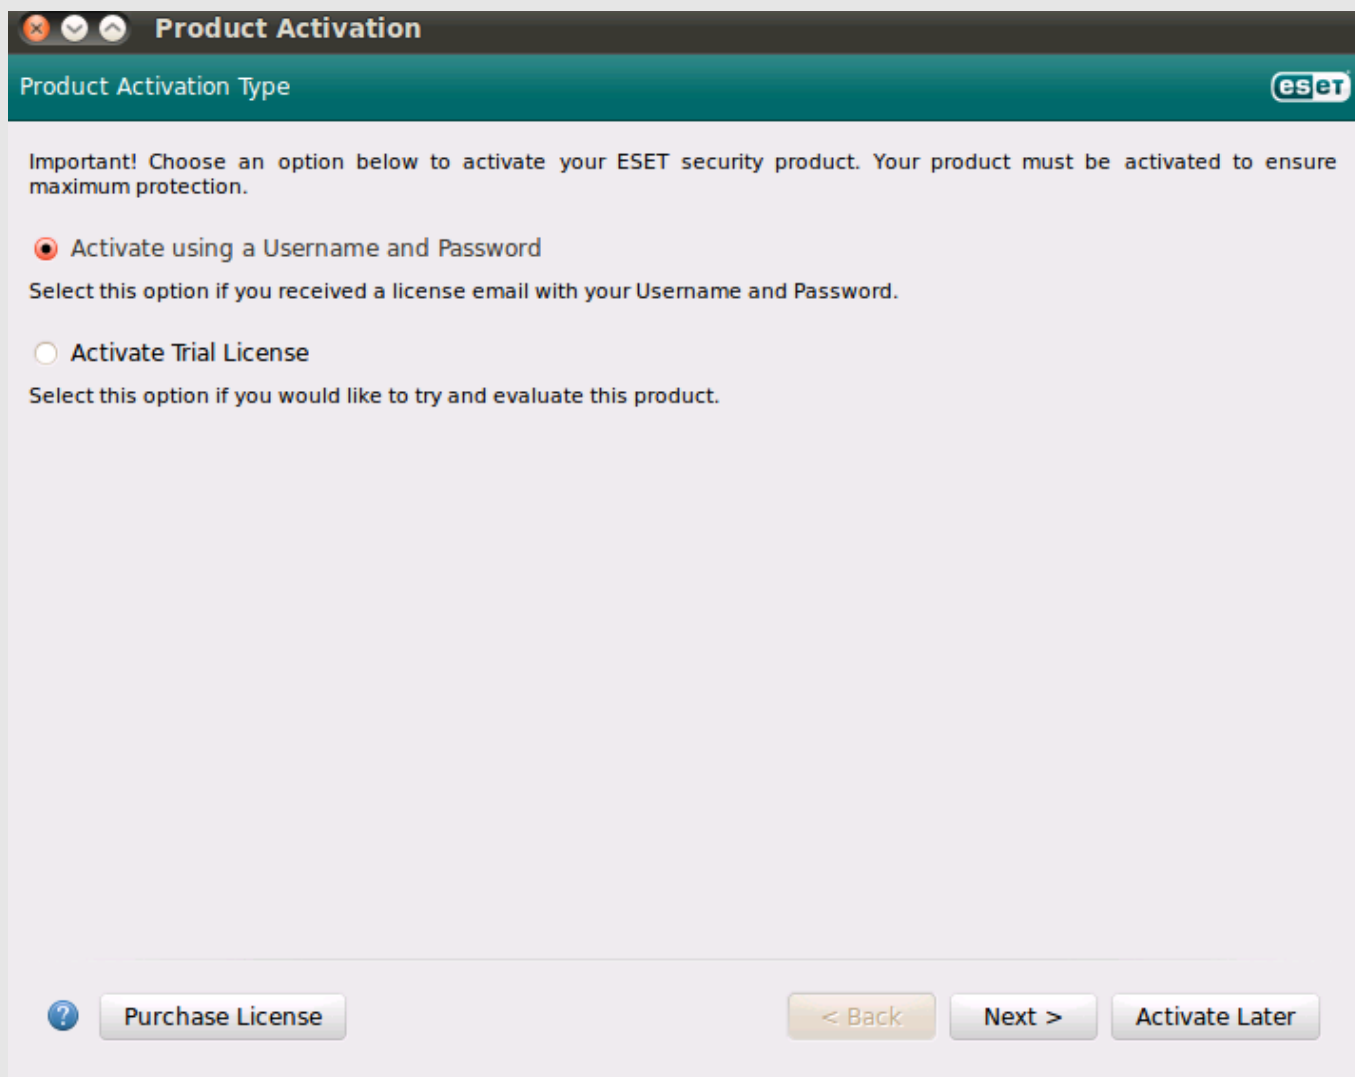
Product Activation

Product Activation Type

eset

Important! Choose an option below to activate your ESET security product. Your product must be activated to ensure maximum protection.

Activate using a Username and Password

Select this option if you received a license email with your Username and Password.

Activate Trial License

Select this option if you would like to try and evaluate this product.

?

Purchase License

< Back

Next >

Activate Later